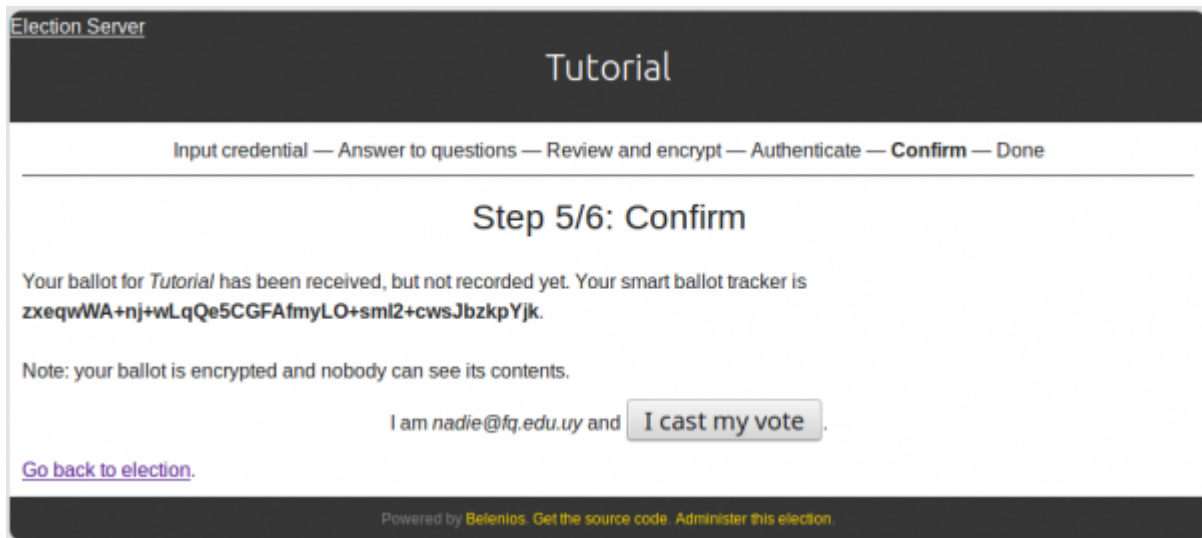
Election Server

Tutorial

Input credential — Answer to questions — Review and encrypt — Authenticate — **Confirm** — Done

Step 5/6: Confirm

Your ballot for *Tutorial* has been received, but not recorded yet. Your smart ballot tracker is **zxeqwWA+nj+wLqQe5CGFAfmyLO+sml2+cwsJbzkpYjk**.

Note: your ballot is encrypted and nobody can see its contents.

I am *nadie@fq.edu.uy* and I cast my vote .

Go back to election.

Powered by Belenios. Get the source code. Administer this election.